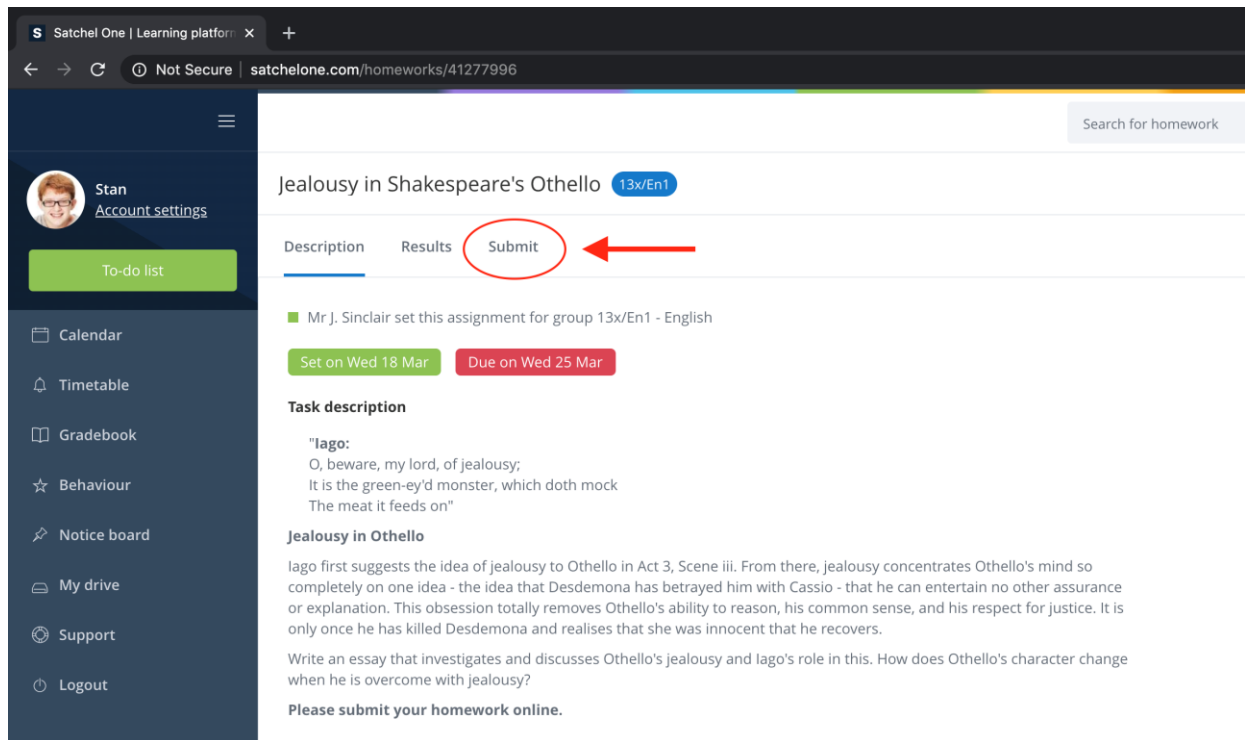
Satchel One | Learning platform ×
+
Not Secure | satchelone.com/homeworks/41277996

Search for homework

Stan
Account settings

To-do list

Calendar
Timetable
Gradebook
Behaviour
Notice board
My drive
Support
Logout

Jealousy in Shakespeare's Othello 13x/En1

Description Results Submit

Mr J. Sinclair set this assignment for group 13x/En1 - English

Set on Wed 18 Mar Due on Wed 25 Mar

Task description

"Iago:
O, beware, my lord, of jealousy;
It is the green-ey'd monster, which doth mock
The meat it feeds on"

Jealousy in Othello

Iago first suggests the idea of jealousy to Othello in Act 3, Scene iii. From there, jealousy concentrates Othello's mind so completely on one idea - the idea that Desdemona has betrayed him with Cassio - that he can entertain no other assurance or explanation. This obsession totally removes Othello's ability to reason, his common sense, and his respect for justice. It is only once he has killed Desdemona and realises that she was innocent that he recovers.

Write an essay that investigates and discusses Othello's jealousy and Iago's role in this. How does Othello's character change when he is overcome with jealousy?

Please submit your homework online.